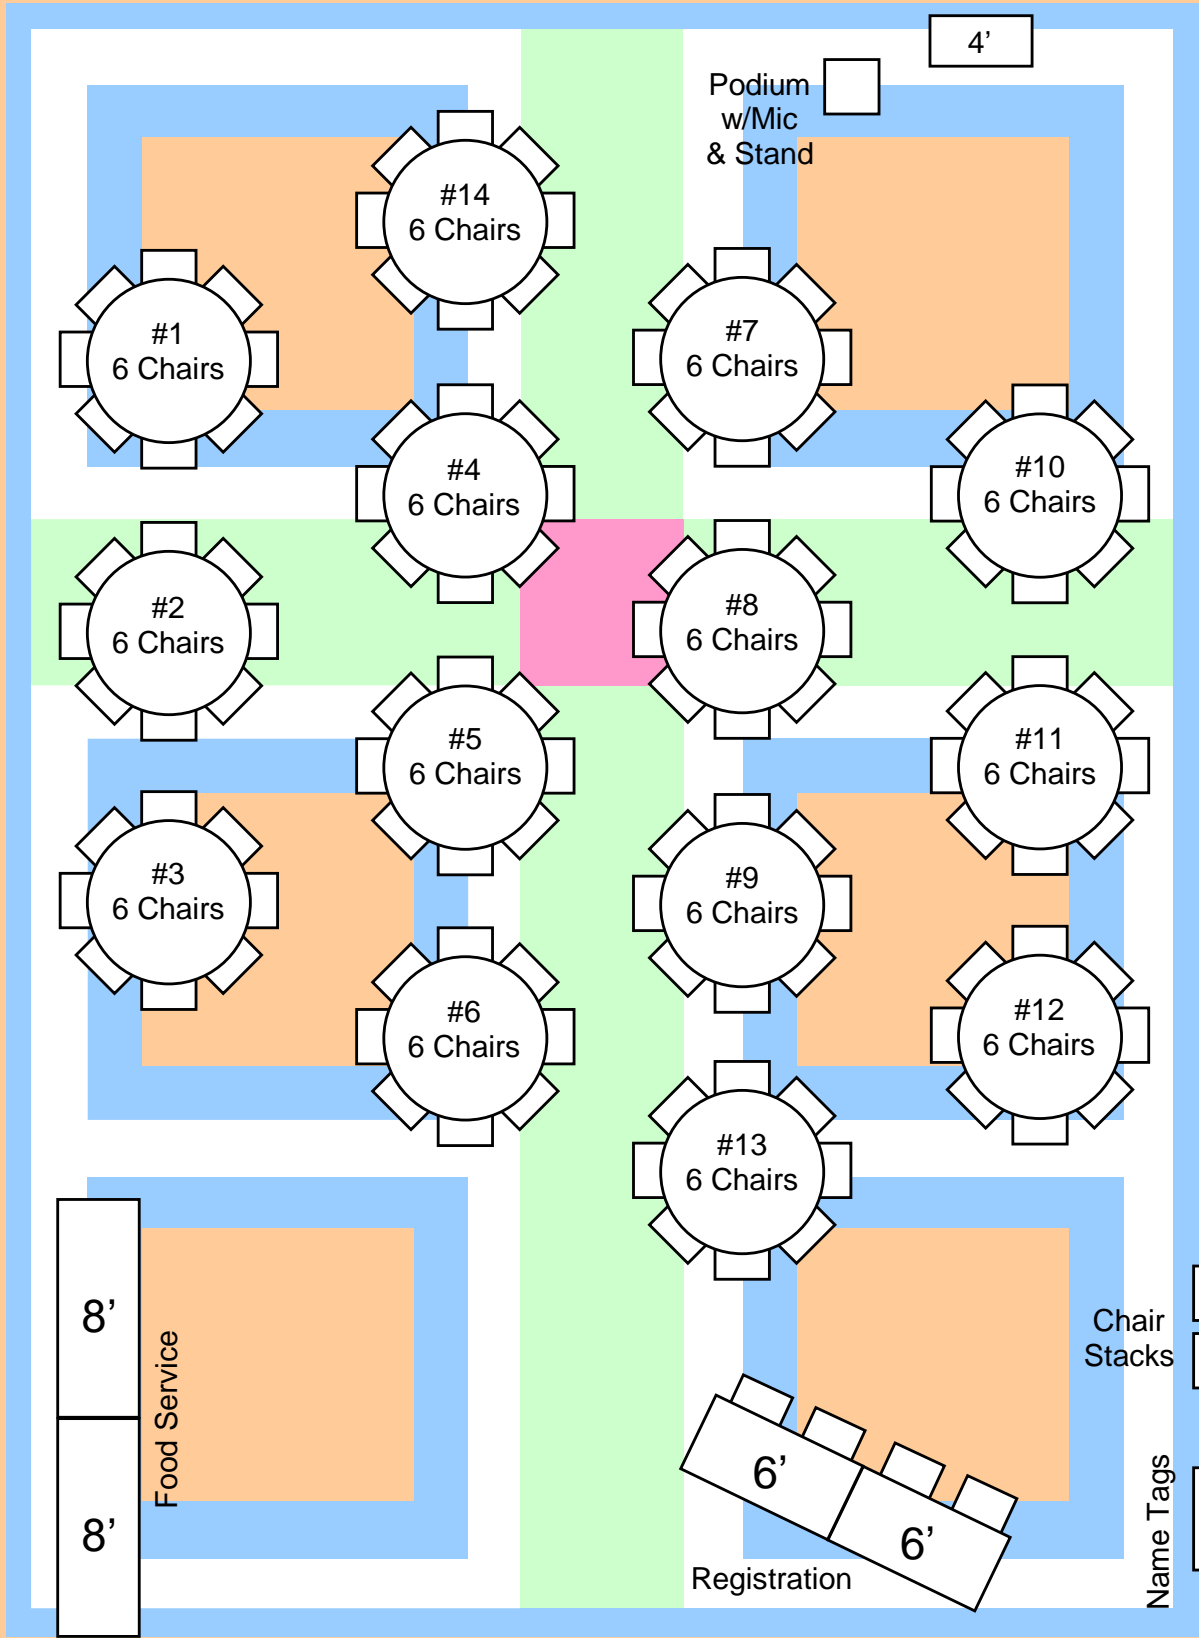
4’

Podium w/Mic & Stand

#14
6 Chairs

#1
6 Chairs

#7
6 Chairs

#4
6 Chairs

#10
6 Chairs

#2
6 Chairs

#8
6 Chairs

#5
6 Chairs

#11
6 Chairs

#3
6 Chairs

#9
6 Chairs

#6
6 Chairs

#12
6 Chairs

#13
6 Chairs

8’

8’

Food Service

Chair Stacks

6’

6’

Registration

Name Tags